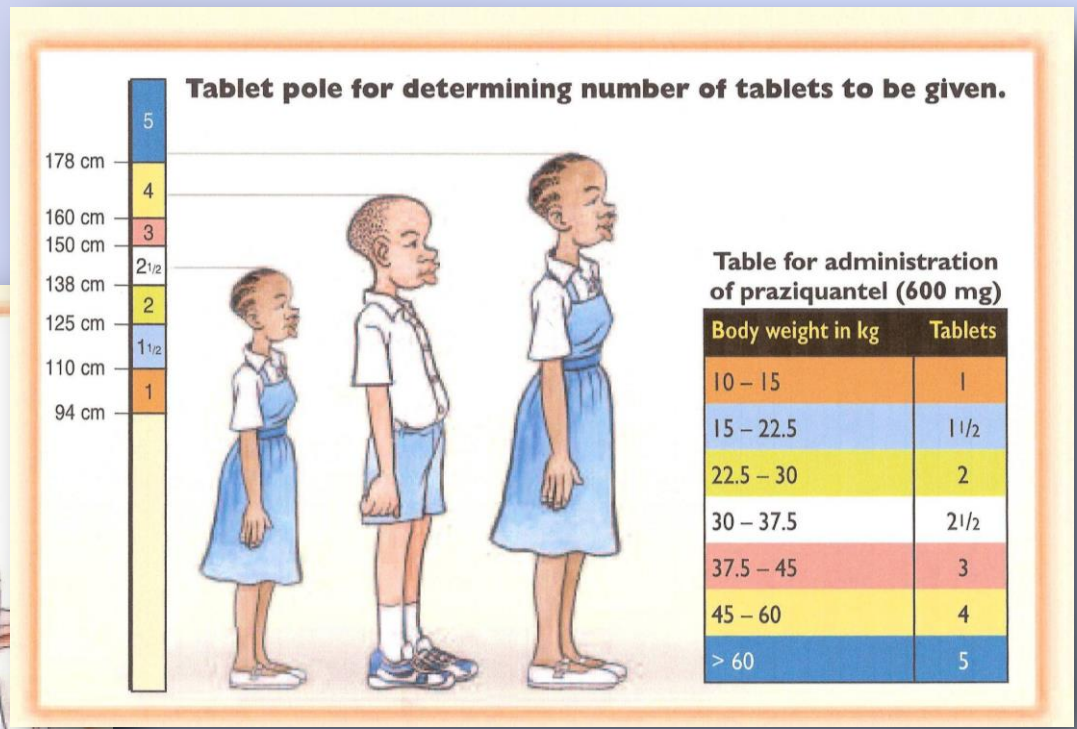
Tablet pole for determining number of tablets to be given.

5
178 cm
4
160 cm
3
150 cm
2 1/2
138 cm
2
125 cm
1 1/2
110 cm
1
94 cm

Table for administration of praziquantel (600 mg)

| Body weight in kg | Tablets |
|---|---|
| 10 – 15 | 1 |
| 15 – 22.5 | 1 1/2 |
| 22.5 – 30 | 2 |
| 30 – 37.5 | 2 1/2 |
| 37.5 – 45 | 3 |
| 45 – 60 | 4 |
| > 60 | 5 |